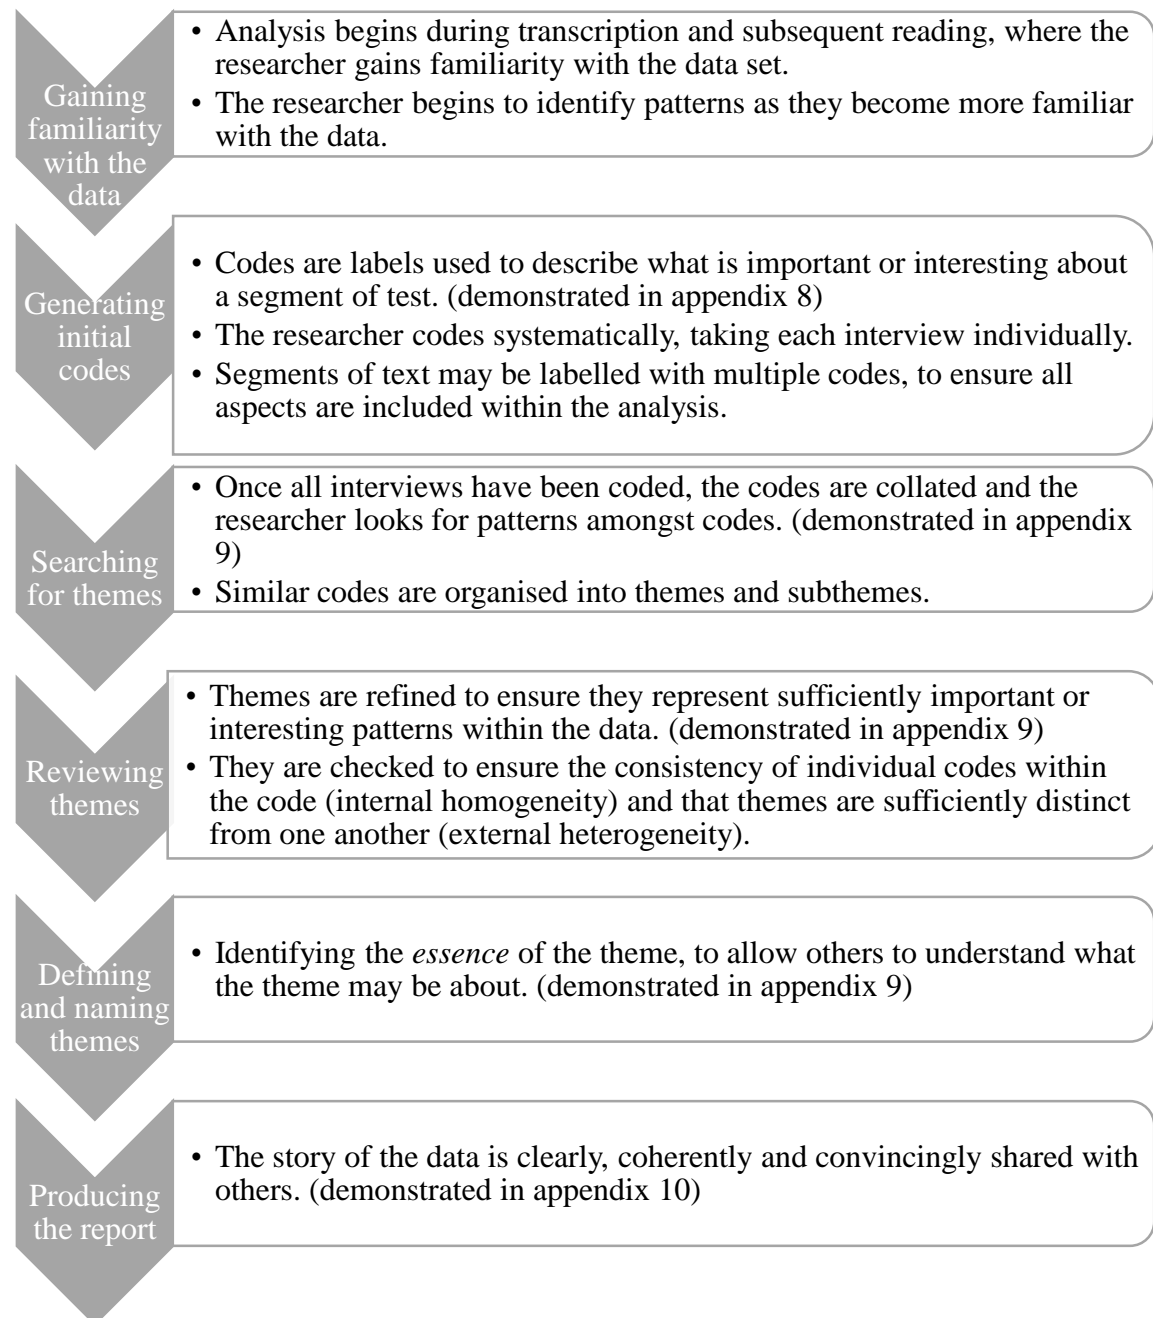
Gaining familiarity with the data

• Analysis begins during transcription and subsequent reading, where the researcher gains familiarity with the data set.
• The researcher begins to identify patterns as they become more familiar with the data.

Generating initial codes

• Codes are labels used to describe what is important or interesting about a segment of test. (demonstrated in appendix 8)
• The researcher codes systematically, taking each interview individually.
• Segments of text may be labelled with multiple codes, to ensure all aspects are included within the analysis.

Searching for themes

• Once all interviews have been coded, the codes are collated and the researcher looks for patterns amongst codes. (demonstrated in appendix 9)
• Similar codes are organised into themes and subthemes.

Reviewing themes

• Themes are refined to ensure they represent sufficiently important or interesting patterns within the data. (demonstrated in appendix 9)
• They are checked to ensure the consistency of individual codes within the code (internal homogeneity) and that themes are sufficiently distinct from one another (external heterogeneity).

Defining and naming themes

• Identifying the *essence* of the theme, to allow others to understand what the theme may be about. (demonstrated in appendix 9)

Producing the report

• The story of the data is clearly, coherently and convincingly shared with others. (demonstrated in appendix 10)